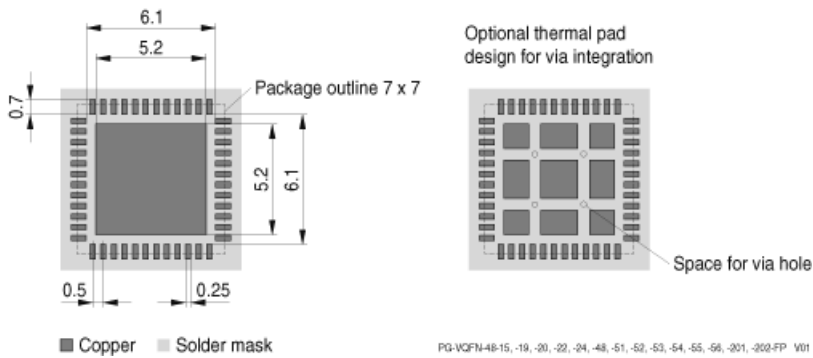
6.1

5.2

0.7

Package outline 7 x 7

5.2

6.1

0.5

0.25

Optional thermal pad design for via integration

Space for via hole

Copper Solder mask

PG-VQFN-48-15, -19, -20, -22, -24, -48, -51, -52, -53, -54, -55, -56, -201, -202-FP V01